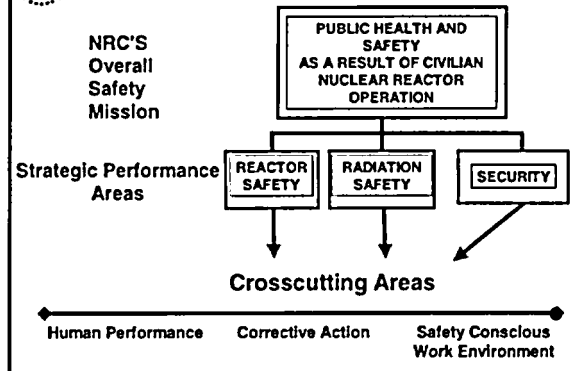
NRC'S Overall Safety Mission

PUBLIC HEALTH AND SAFETY AS A RESULT OF CIVILIAN NUCLEAR REACTOR OPERATION

Strategic Performance Areas

REACTOR SAFETY

RADIATION SAFETY

SECURITY

Crosscutting Areas

Human Performance

Corrective Action

Safety Conscious Work Environment